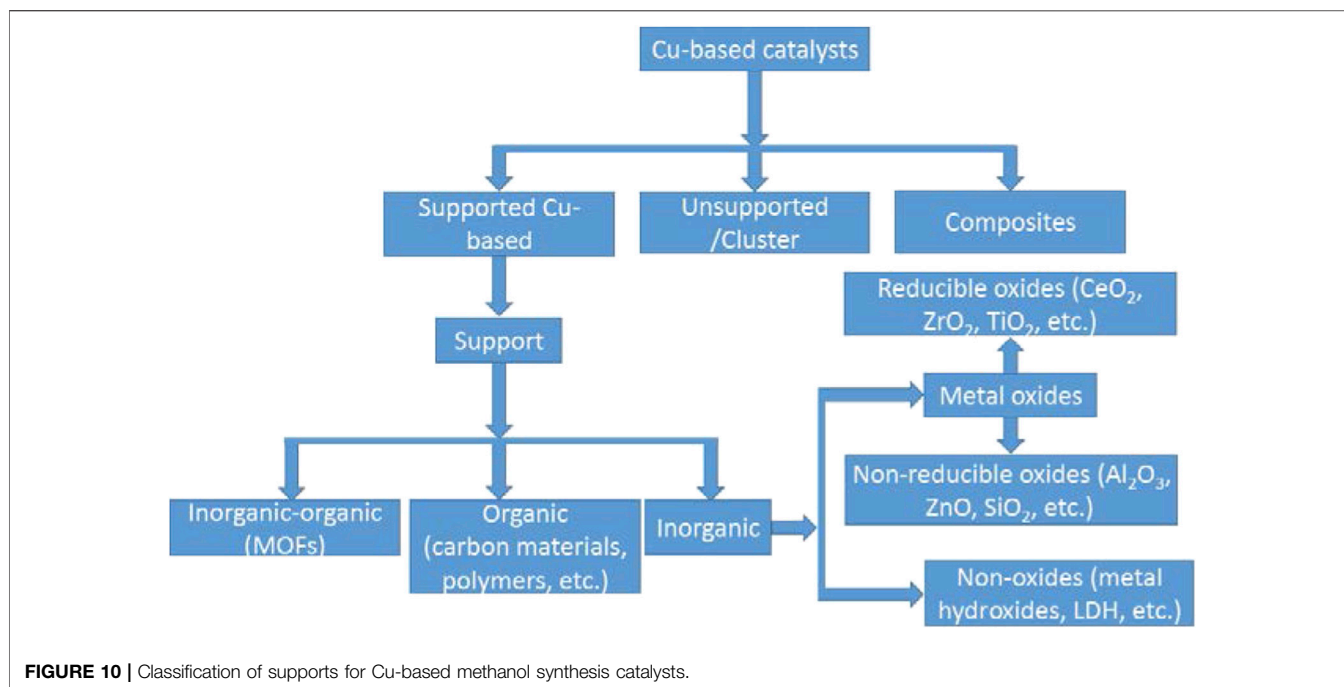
Cu-based catalysts

Supported Cu-based

Unsupported /Cluster

Composites

Support

Reducible oxides ($CeO_2$, $ZrO_2$, $TiO_2$, etc.)

Metal oxides

Non-reducible oxides ($Al_2O_3$, ZnO, $SiO_2$, etc.)

Inorganic-organic (MOFs)

Organic (carbon materials, polymers, etc.)

Inorganic

Non-oxides (metal hydroxides, LDH, etc.)

**FIGURE 10 |** Classification of supports for Cu-based methanol synthesis catalysts.